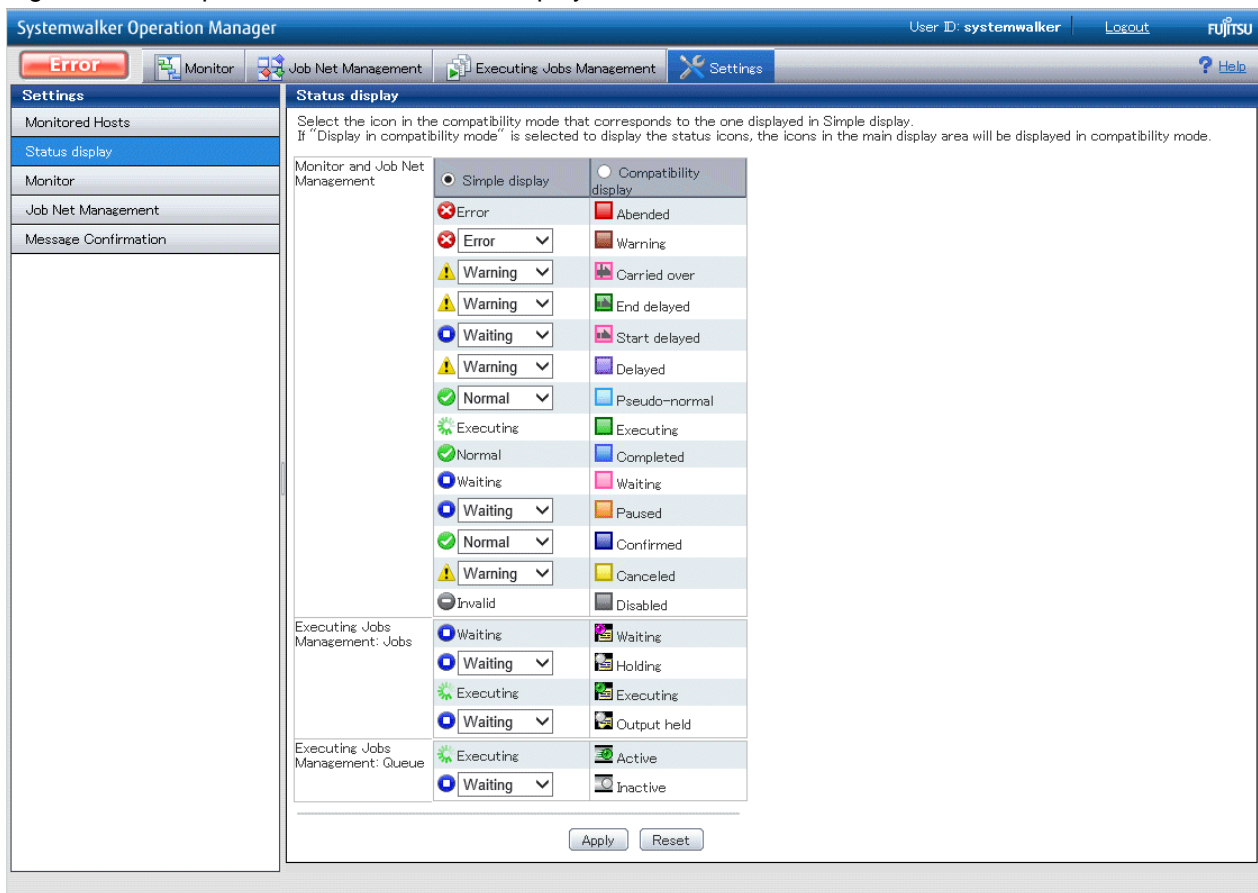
Systemwalker Operation Manager

User ID: systemwalker | Logout FUJITSU

Error | Monitor | Job Net Management | Executing Jobs Management | Settings

Help

Settings

Monitored Hosts
Status display
Monitor
Job Net Management
Message Confirmation

Status display

Select the icon in the compatibility mode that corresponds to the one displayed in Simple display.
If "Display in compatibility mode" is selected to display the status icons, the icons in the main display area will be displayed in compatibility mode.

| | Simple display | Compatibility display |
|---|---|---|
| Monitor and Job Net Management | Error | Abended |
| | Error | Warning |
| | Warning | Carried over |
| | Warning | End delayed |
| | Waiting | Start delayed |
| | Warning | Delayed |
| | Normal | Pseudo-normal |
| | Executing | Executing |
| | Normal | Completed |
| | Waiting | Waiting |
| | Waiting | Paused |
| | Normal | Confirmed |
| | Warning | Canceled |
| | Invalid | Disabled |
| Executing Jobs Management: Jobs | Waiting | Waiting |
| | Waiting | Holding |
| | Executing | Executing |
| | Waiting | Output held |
| Executing Jobs Management: Queue | Executing | Active |
| | Waiting | Inactive |

Apply Reset